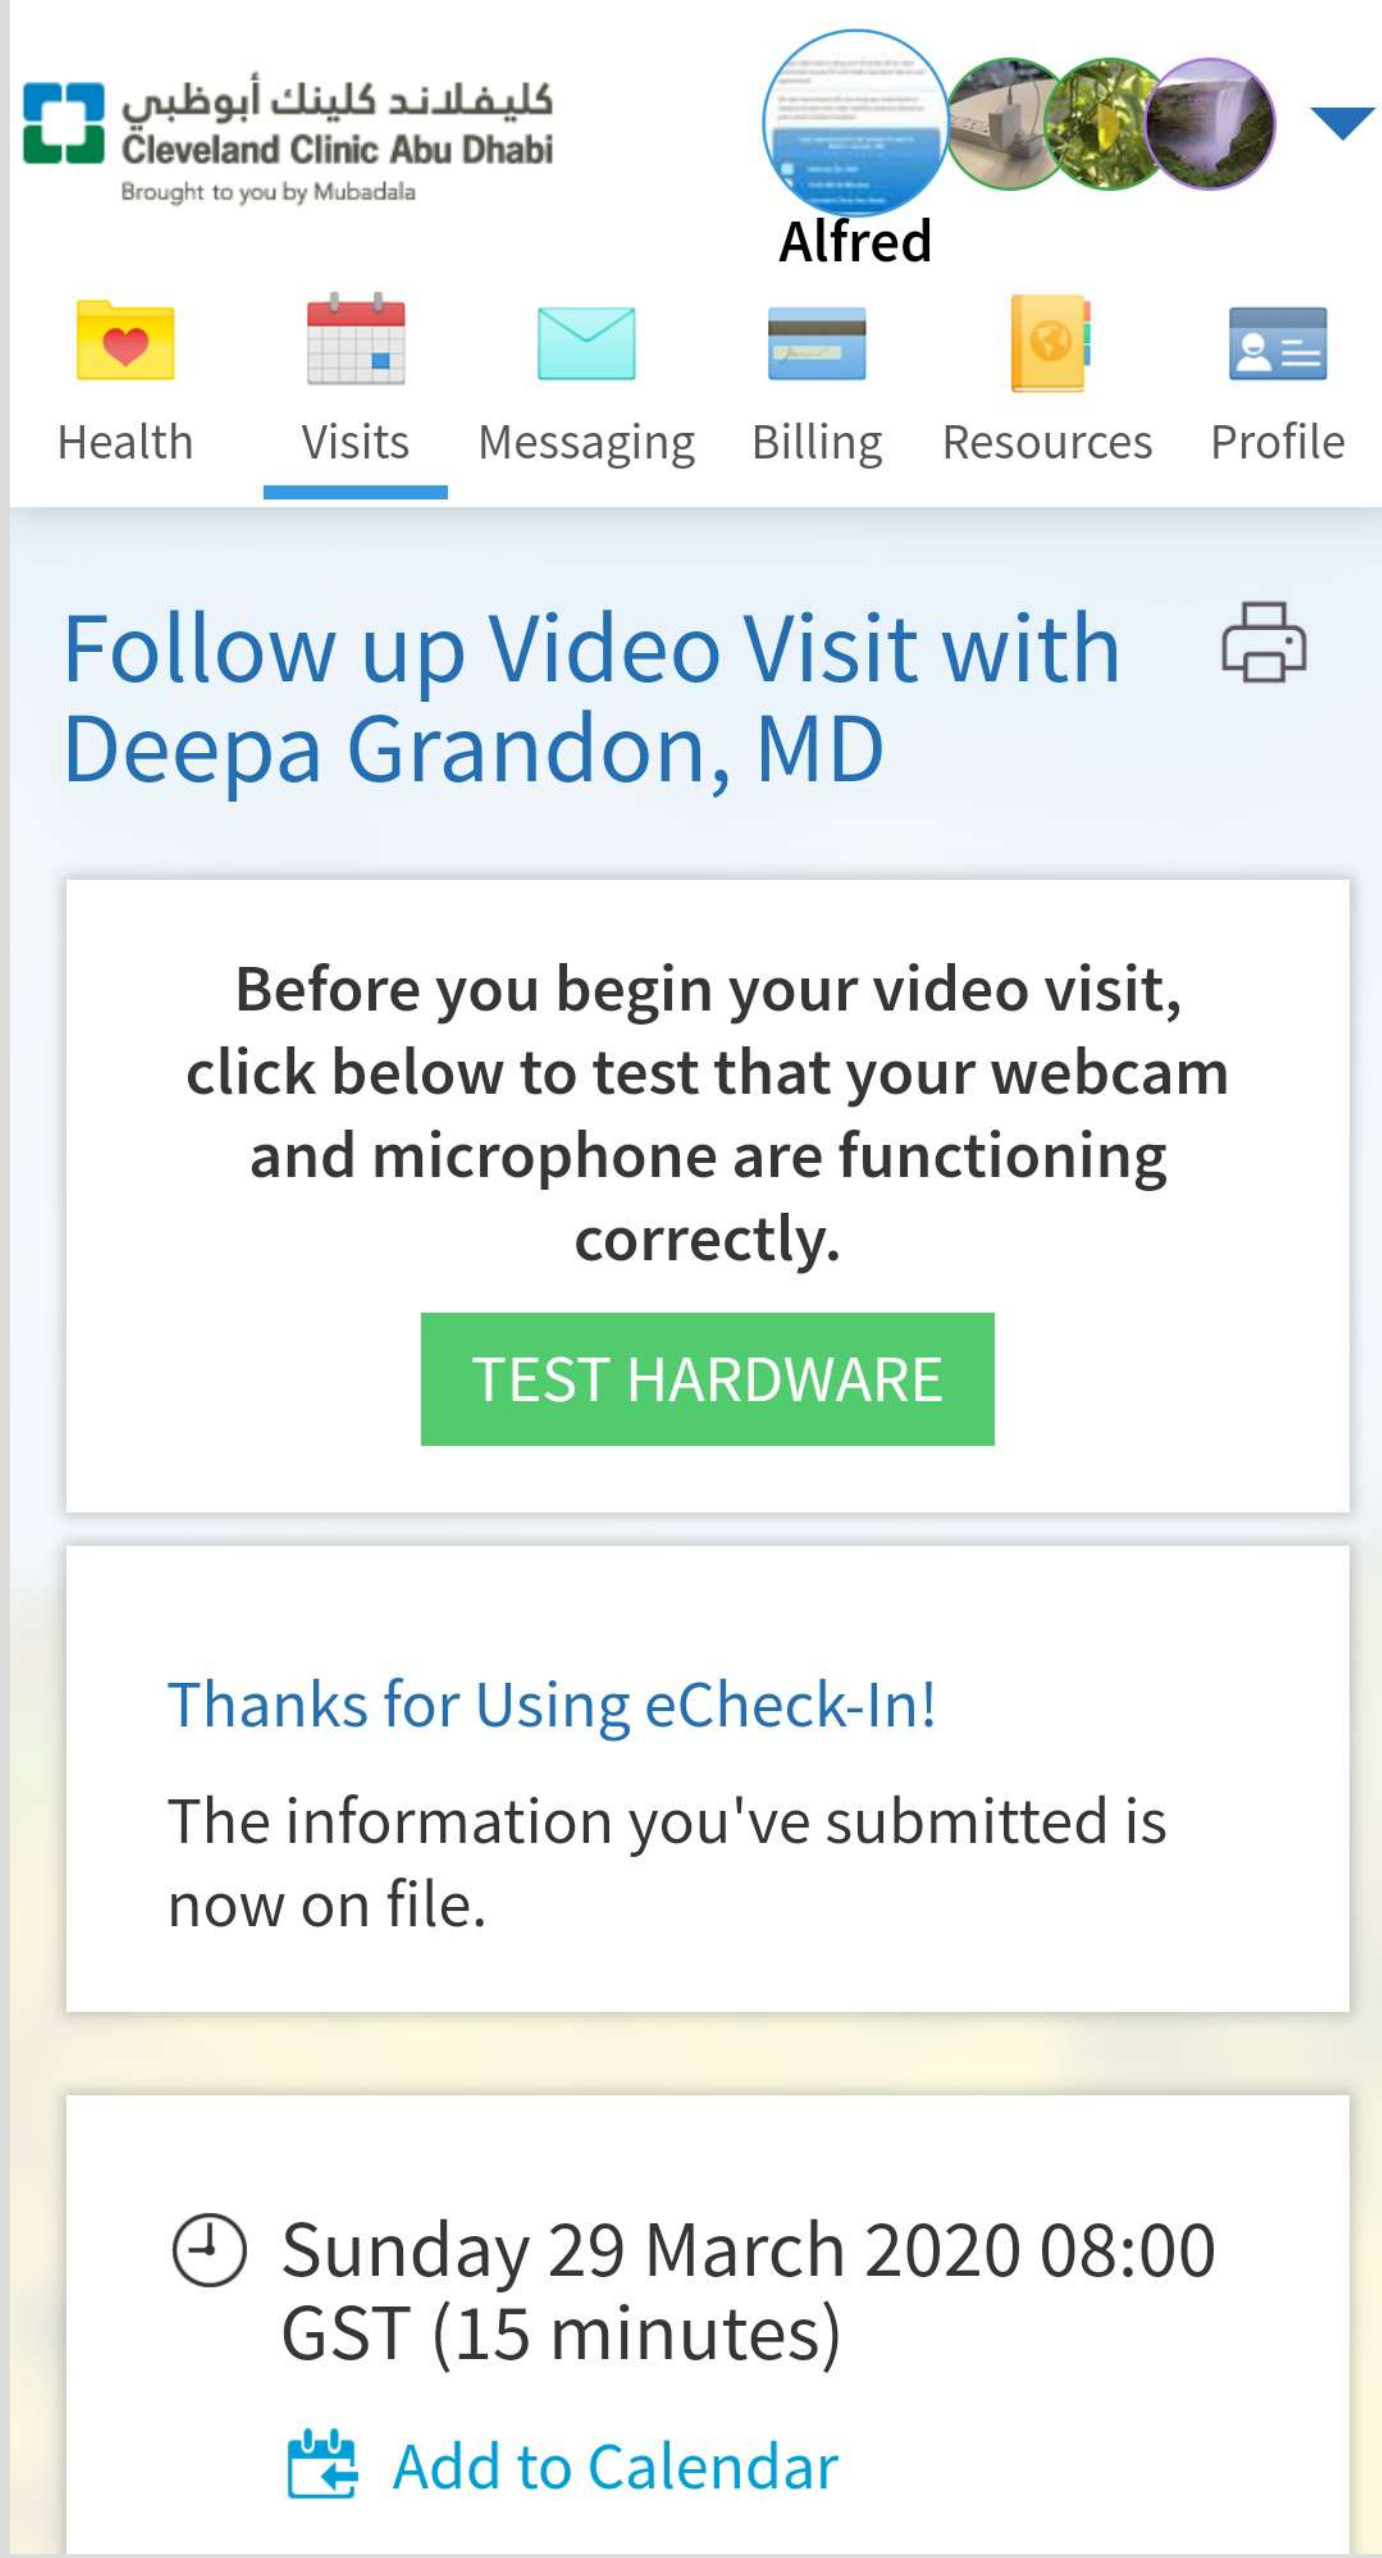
كليفلاند كلينك أبوظبي
Cleveland Clinic Abu Dhabi
Brought to you by Mubadala

Alfred

Health
Visits
Messaging
Billing
Resources
Profile

Follow up Video Visit with Deepa Grandon, MD

Before you begin your video visit, click below to test that your webcam and microphone are functioning correctly.

TEST HARDWARE

Thanks for Using eCheck-In!

The information you've submitted is now on file.

Sunday 29 March 2020 08:00 GST (15 minutes)

Add to Calendar